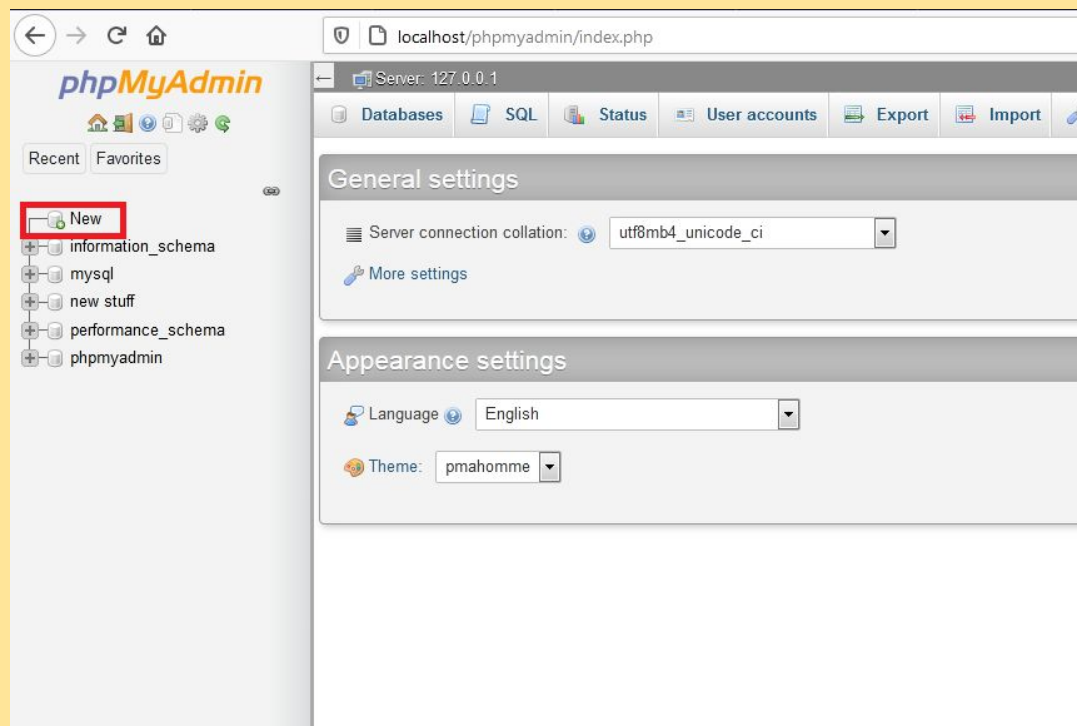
localhost/phpmyadmin/index.php

phpMyAdmin

Recent Favorites

New
information_schema
mysql
new stuff
performance_schema
phpmyadmin

Server: 127.0.0.1

Databases SQL Status User accounts Export Import

General settings

Server connection collation: utf8mb4_unicode_ci

More settings

Appearance settings

Language English

Theme: pmahomme